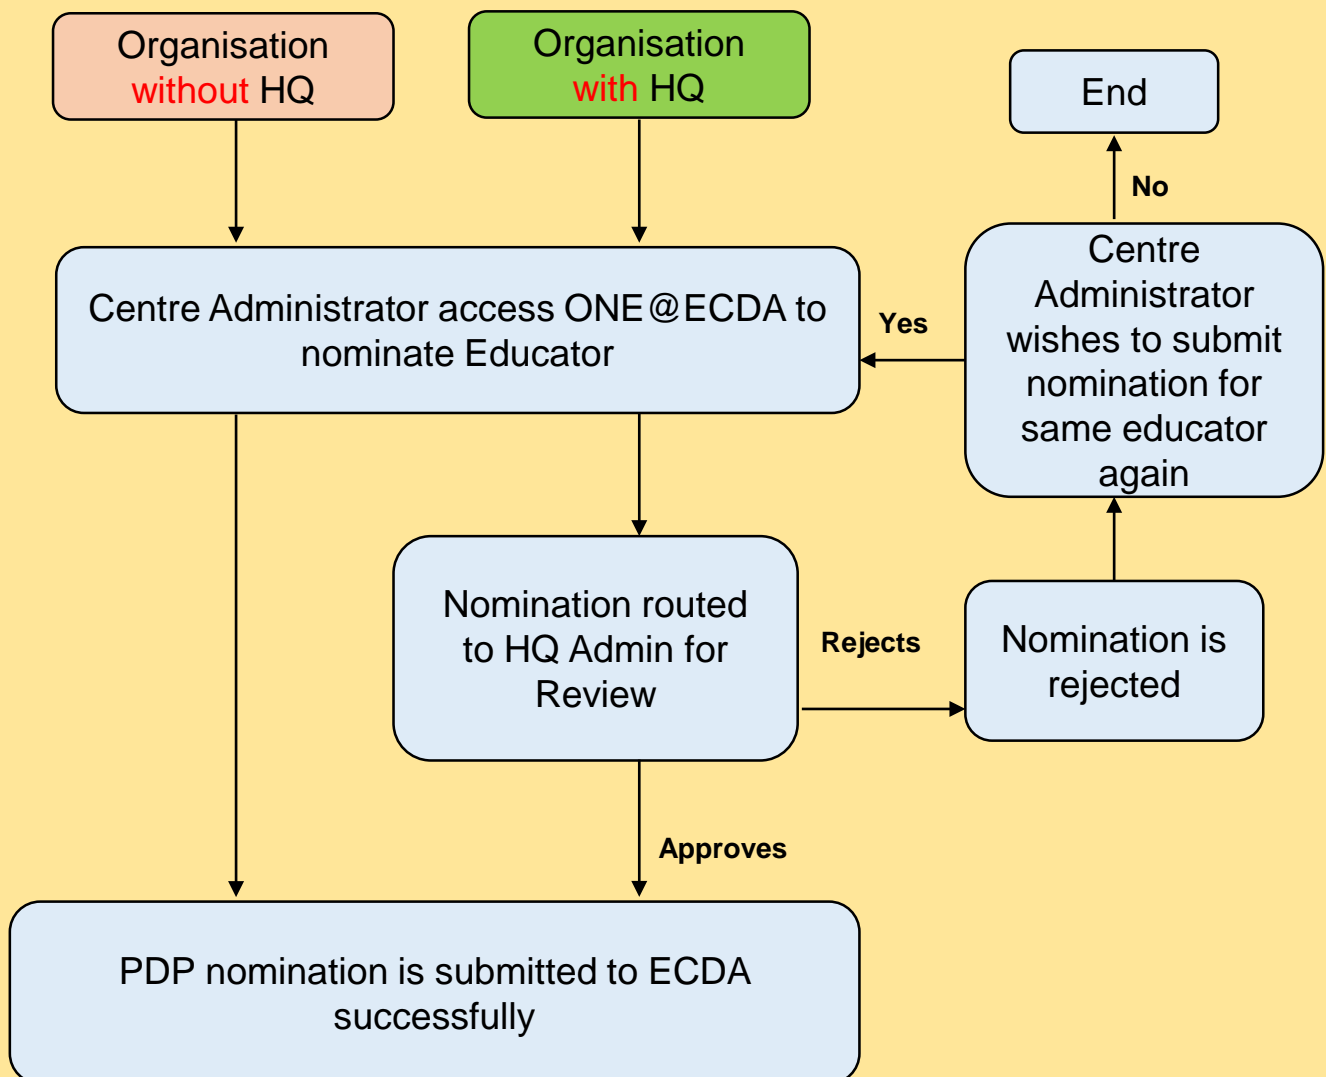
Organisation without HQ

Organisation with HQ

End

No

Centre Administrator wishes to submit nomination for same educator again

Yes

Centre Administrator access ONE@ECDA to nominate Educator

Nomination routed to HQ Admin for Review

Rejects

Nomination is rejected

Approves

PDP nomination is submitted to ECDA successfully